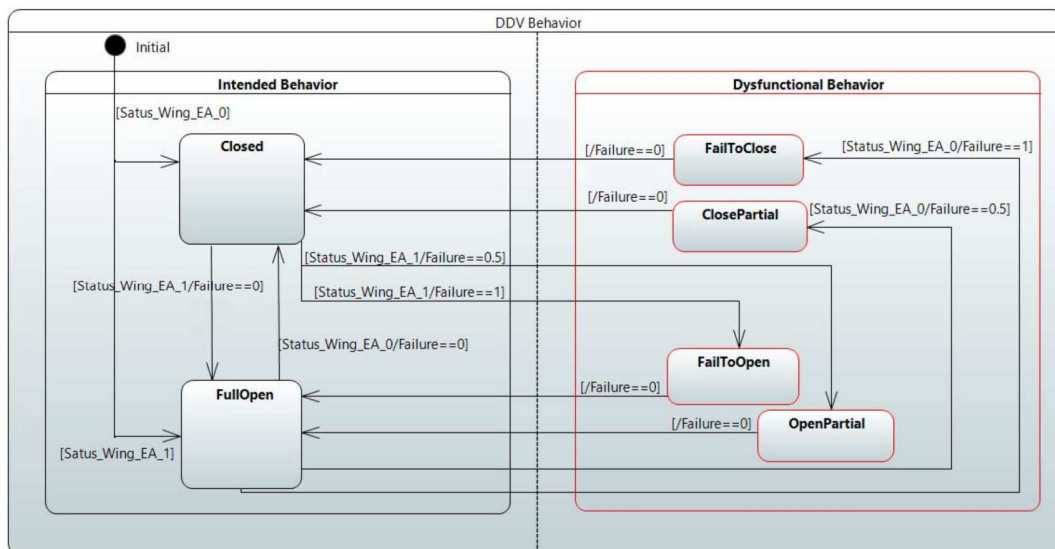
DDV Behavior

Initial

Intended Behavior

[Satus_Wing_EA_0]

Closed

[Status_Wing_EA_1/Failure==0]

[Status_Wing_EA_1/Failure==0.5]

[Status_Wing_EA_1/Failure==1]

[Status_Wing_EA_0/Failure==0]

FullOpen

[Satus_Wing_EA_1]

Dysfunctional Behavior

[/Failure==0]

FailToClose

[Status_Wing_EA_0/Failure==1]

[/Failure==0]

ClosePartial

[Status_Wing_EA_0/Failure==0.5]

FailToOpen

[/Failure==0]

[/Failure==0]

OpenPartial